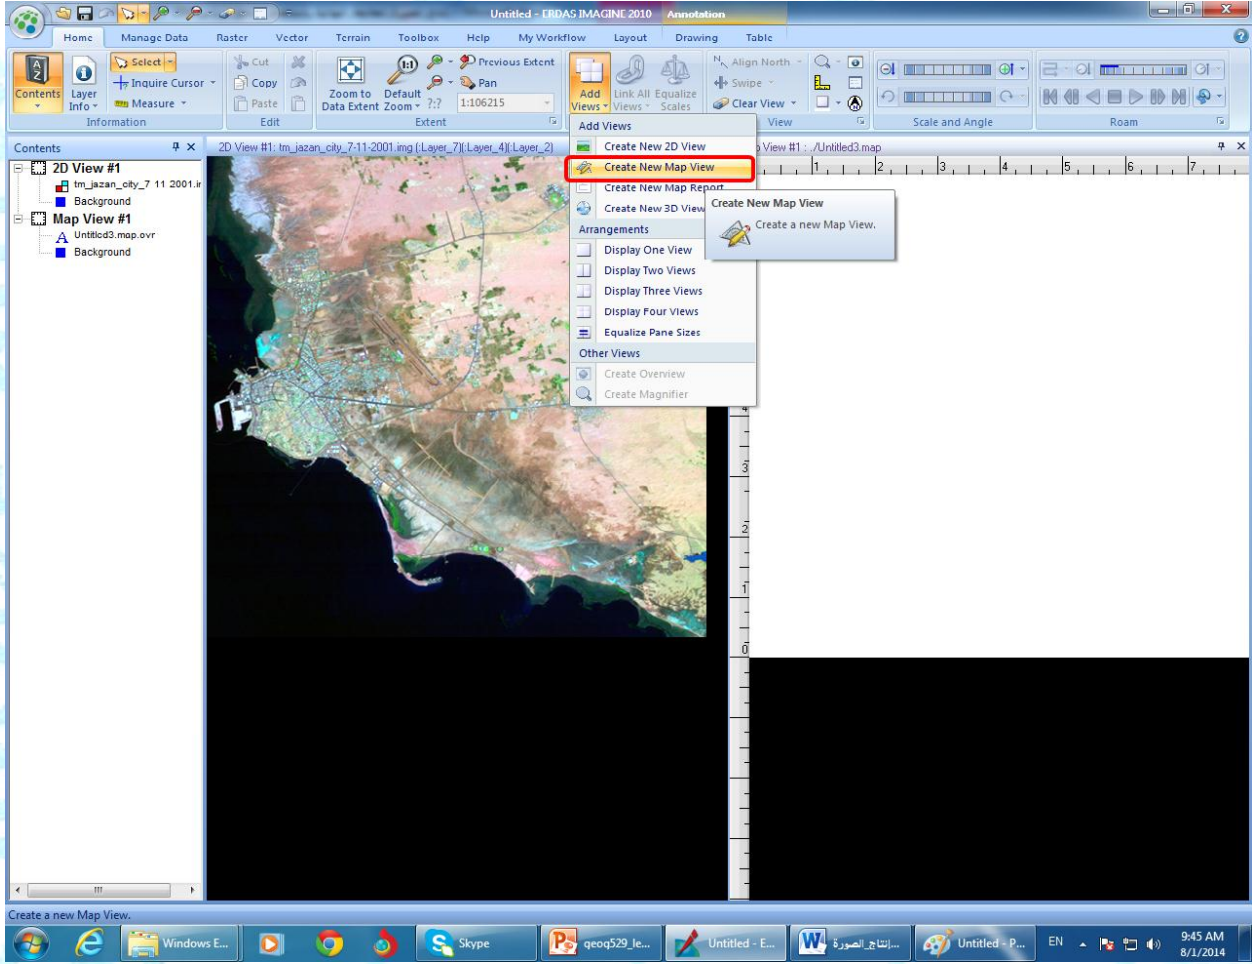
Untitled - ERDAS IMAGINE 2010 Annotation

Home Manage Data Raster Vector Terrain Toolbox Help My Workflow Layout Drawing Table

Select Inquire Cursor Measure Contents Layer Info Information
Cut Copy Paste Edit
Zoom to Data Extent Default Zoom Previous Extent Pan ?:? 1:106215 Extent
Add Views Link All Views Equalize Scales
Align North Swipe Clear View View
Scale and Angle
Roam

Contents
2D View #1
tm_jazan_city_7 11 2001.i
Background
Map View #1
Untitled3.map.ovr
Background

2D View #1: tm_jazan_city_7-11-2001.img (:Layer_7)(:Layer_4)(:Layer_2)

View #1 : ./Untitled3.map

Add Views
Create New 2D View
Create New Map View
Create New Map Report
Create New 3D View
Arrangements
Display One View
Display Two Views
Display Three Views
Display Four Views
Equalize Pane Sizes
Other Views
Create Overview
Create Magnifier

Create New Map View
Create a new Map View.

1 2 3 4 5 6 7
3 2 1 0

Create a new Map View.

Windows E... Skype qeoq529_le... Untitled - E... ...إنتاج الصورة Untitled - P... EN 9:45 AM 8/1/2014